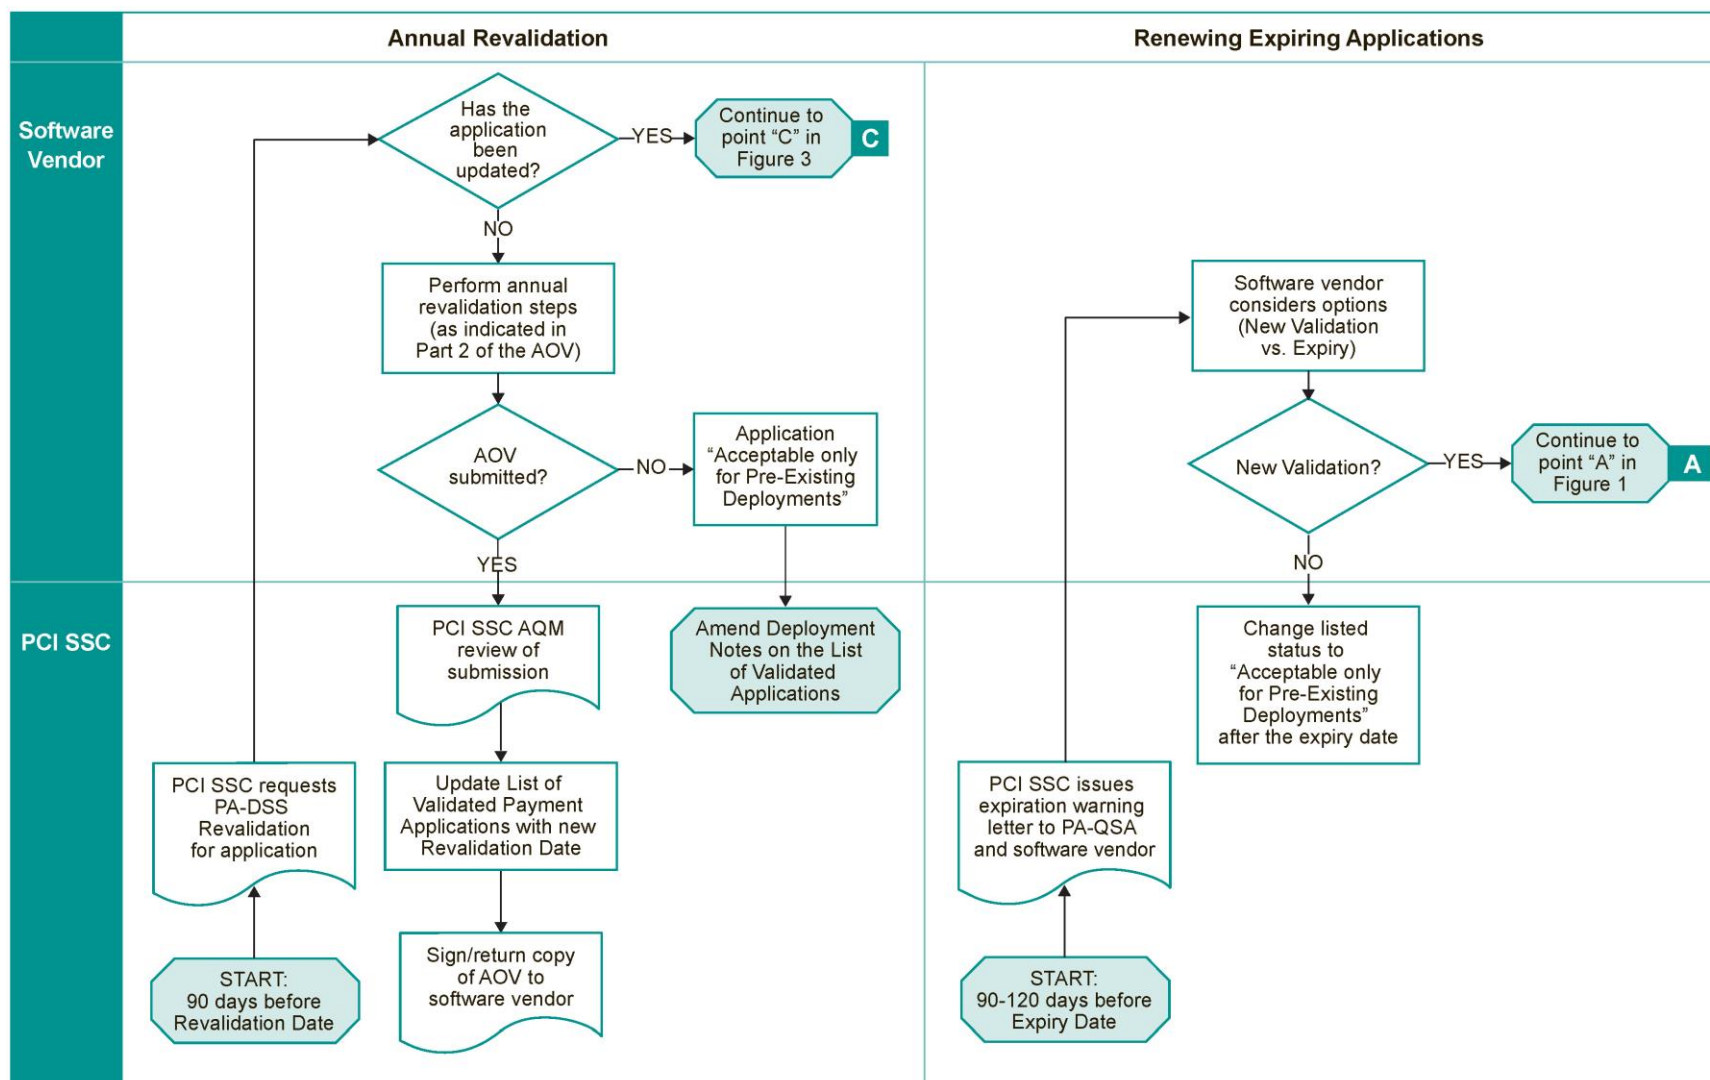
Annual Revalidation

Renewing Expiring Applications

Software Vendor

PCI SSC

Has the application been updated?

YES

Continue to point "C" in Figure 3

C

NO

Perform annual revalidation steps (as indicated in Part 2 of the AOV)

AOV submitted?

NO

Application "Acceptable only for Pre-Existing Deployments"

YES

PCI SSC AQM review of submission

Amend Deployment Notes on the List of Validated Applications

PCI SSC requests PA-DSS Revalidation for application

Update List of Validated Payment Applications with new Revalidation Date

Sign/return copy of AOV to software vendor

START: 90 days before Revalidation Date

Software vendor considers options (New Validation vs. Expiry)

New Validation?

YES

Continue to point "A" in Figure 1

A

NO

Change listed status to "Acceptable only for Pre-Existing Deployments" after the expiry date

PCI SSC issues expiration warning letter to PA-QSA and software vendor

START: 90-120 days before Expiry Date